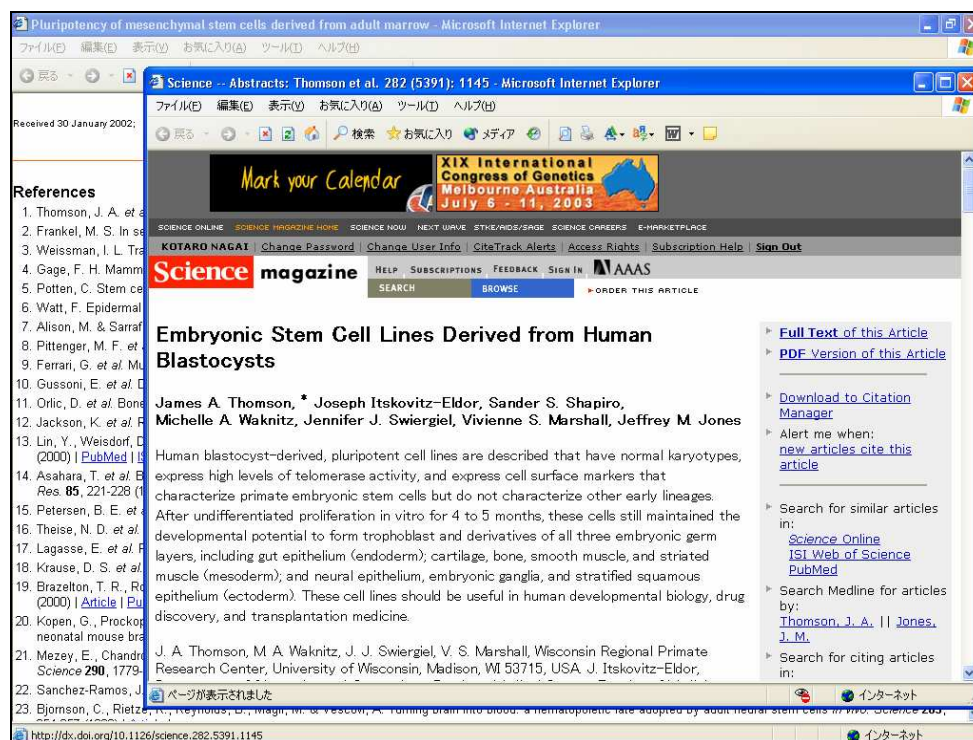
Pluripotency of mesenchymal stem cells derived from adult marrow - Microsoft Internet Explorer
ファイル(F) 編集(E) 表示(V) お気に入り(A) ツール(T) ヘルプ(H)
戻る

Received 30 January 2002;

References
1. Thomson, J. A. et a
2. Frankel, M. S. In se
3. Weissman, I. L. Tra
4. Gage, F. H. Mamm
5. Potten, C. Stem ce
6. Watt, F. Epidermal
7. Alison, M. & Sarraf
8. Pittenger, M. F. et
9. Ferrari, G. et al. Mu
10. Gussoni, E. et al. D
11. Orlic, D. et al. Bone
12. Jackson, K. et al. F
13. Lin, Y., Weisdorf, D (2000) | PubMed | I
14. Asahara, T. et al. B Res. 85, 221-228 (1
15. Petersen, B. E. et
16. Theise, N. D. et al.
17. Lagasse, E. et al. F
18. Krause, D. S. et al.
19. Brazelton, T. R., Ro (2000) | Article | Pu
20. Kopen, G., Prockop neonatal mouse bra
21. Mezey, E., Chandro Science 290, 1779-
22. Sanchez-Ramos, J
23. Bjornson, C., Rietze, R., Reynolds, B., Magli, M. & Vescovi, A. Turning brain into blood: a hematopoietic fate adopted by adult neural stem cells in vivo. Science 283,

http://dx.doi.org/10.1126/science.282.5391.1145
インターネット

Science -- Abstracts: Thomson et al. 282 (5391): 1145 - Microsoft Internet Explorer
ファイル(F) 編集(E) 表示(V) お気に入り(A) ツール(T) ヘルプ(H)
戻る 検索 お気に入り メディア

Mark your Calendar
XIX International Congress of Genetics
Melbourne Australia
July 6 - 11, 2003

SCIENCE ONLINE SCIENCE MAGAZINE HOME SCIENCE NOW NEXT WAVE STKE/AIDS/SAGE SCIENCE CAREERS E-MARKETPLACE
KOTARO NAGAI | Change Password | Change User Info | CiteTrack Alerts | Access Rights | Subscription Help | Sign Out
Science magazine HELP SUBSCRIPTIONS FEEDBACK SIGN IN AAAS
SEARCH BROWSE ORDER THIS ARTICLE

Embryonic Stem Cell Lines Derived from Human Blastocysts

James A. Thomson, * Joseph Itskovitz-Eldor, Sander S. Shapiro, Michelle A. Waknitz, Jennifer J. Swiergiel, Vivienne S. Marshall, Jeffrey M. Jones

Human blastocyst-derived, pluripotent cell lines are described that have normal karyotypes, express high levels of telomerase activity, and express cell surface markers that characterize primate embryonic stem cells but do not characterize other early lineages. After undifferentiated proliferation in vitro for 4 to 5 months, these cells still maintained the developmental potential to form trophoblast and derivatives of all three embryonic germ layers, including gut epithelium (endoderm); cartilage, bone, smooth muscle, and striated muscle (mesoderm); and neural epithelium, embryonic ganglia, and stratified squamous epithelium (ectoderm). These cell lines should be useful in human developmental biology, drug discovery, and transplantation medicine.

J. A. Thomson, M. A. Waknitz, J. J. Swiergiel, V. S. Marshall, Wisconsin Regional Primate Research Center, University of Wisconsin, Madison, WI 53715, USA. J. Itskovitz-Eldor,

Full Text of this Article
PDF Version of this Article
Download to Citation Manager
Alert me when: new articles cite this article
Search for similar articles in:
Science Online
ISI Web of Science
PubMed
Search Medline for articles by:
Thomson, J. A. || Jones, J. M.
Search for citing articles in:

ページが表示されました
インターネット